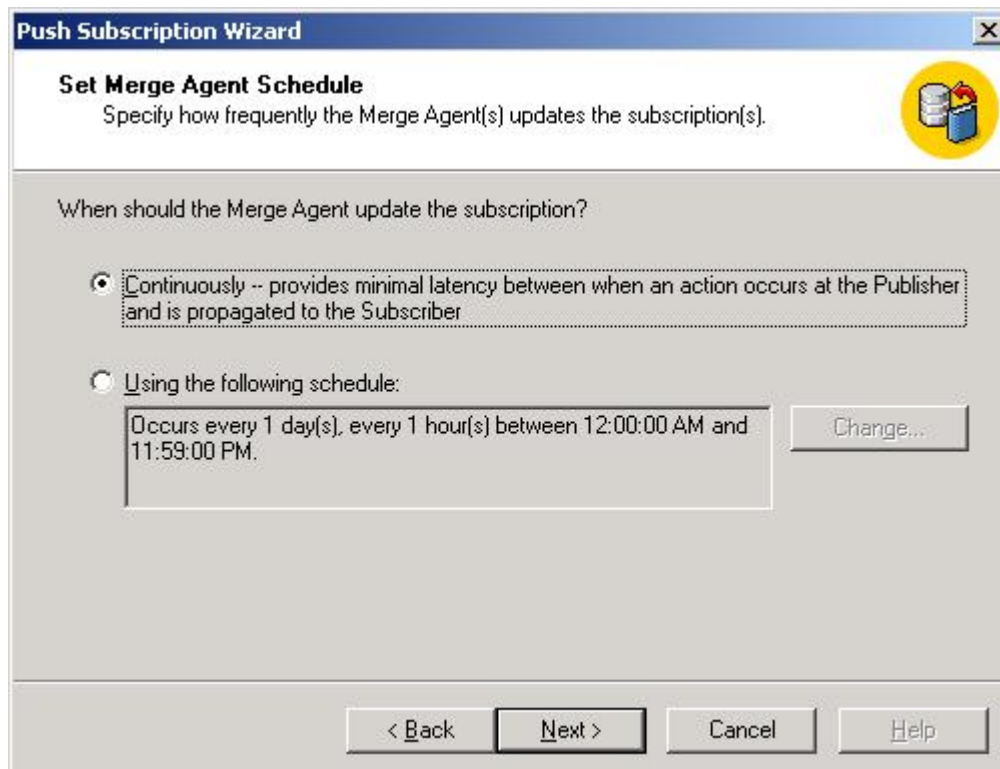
Push Subscription Wizard

Set Merge Agent Schedule
Specify how frequently the Merge Agent(s) updates the subscription(s).

When should the Merge Agent update the subscription?

Continuously -- provides minimal latency between when an action occurs at the Publisher and is propagated to the Subscriber

Using the following schedule:

Occurs every 1 day(s), every 1 hour(s) between 12:00:00 AM and 11:59:00 PM.

Change...

< Back

Next >

Cancel

Help